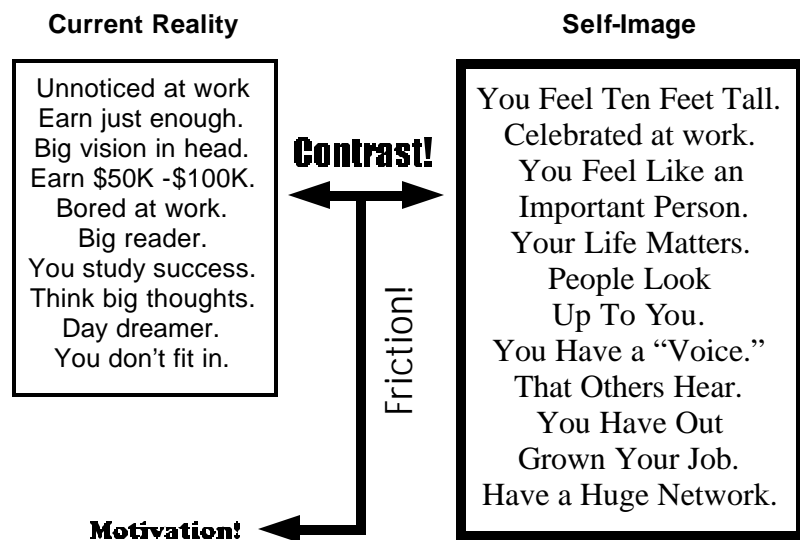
Current Reality

Unnoticed at work
Earn just enough.
Big vision in head.
Earn \$50K -\$100K.
Bored at work.
Big reader.
You study success.
Think big thoughts.
Day dreamer.
You don't fit in.

Contrast!

Friction!

Motivation!

Self-Image

You Feel Ten Feet Tall.
Celebrated at work.
You Feel Like an
Important Person.
Your Life Matters.
People Look
Up To You.
You Have a "Voice."
That Others Hear.
You Have Out
Grown Your Job.
Have a Huge Network.